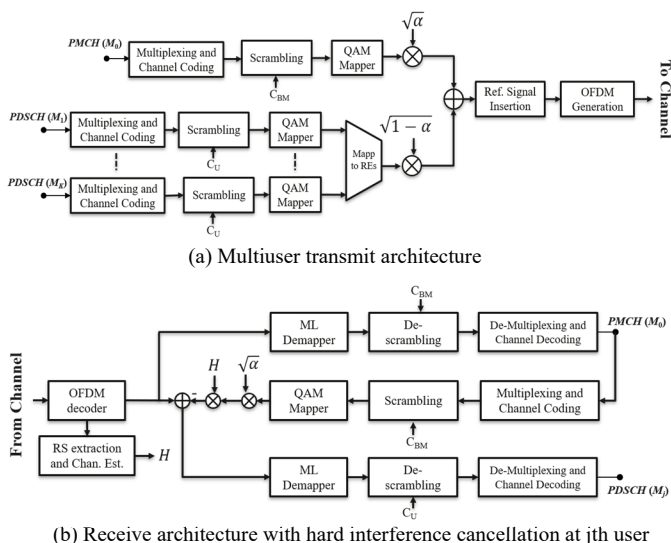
PMCH ($M_0$)

Multiplexing and Channel Coding

Scrambling

$C_{BM}$

QAM Mapper

$\sqrt{\alpha}$

PDSCH ($M_1$)

Multiplexing and Channel Coding

Scrambling

$C_U$

QAM Mapper

PDSCH ($M_K$)

Multiplexing and Channel Coding

Scrambling

$C_U$

QAM Mapper

Mapp to REs

$\sqrt{1-\alpha}$

Ref. Signal Insertion

OFDM Generation

To Channel

(a) Multiuser transmit architecture

From Channel

OFDM decoder

RS extraction and Chan. Est.

$H$

ML Demapper

De-scrambling

$C_{BM}$

De-Multiplexing and Channel Decoding

PMCH ($M_0$)

$H$

$\sqrt{\alpha}$

-

QAM Mapper

Scrambling

$C_{BM}$

Multiplexing and Channel Coding

ML Demapper

De-scrambling

$C_U$

De-Multiplexing and Channel Decoding

PDSCH ($M_j$)

(b) Receive architecture with hard interference cancellation at jth user